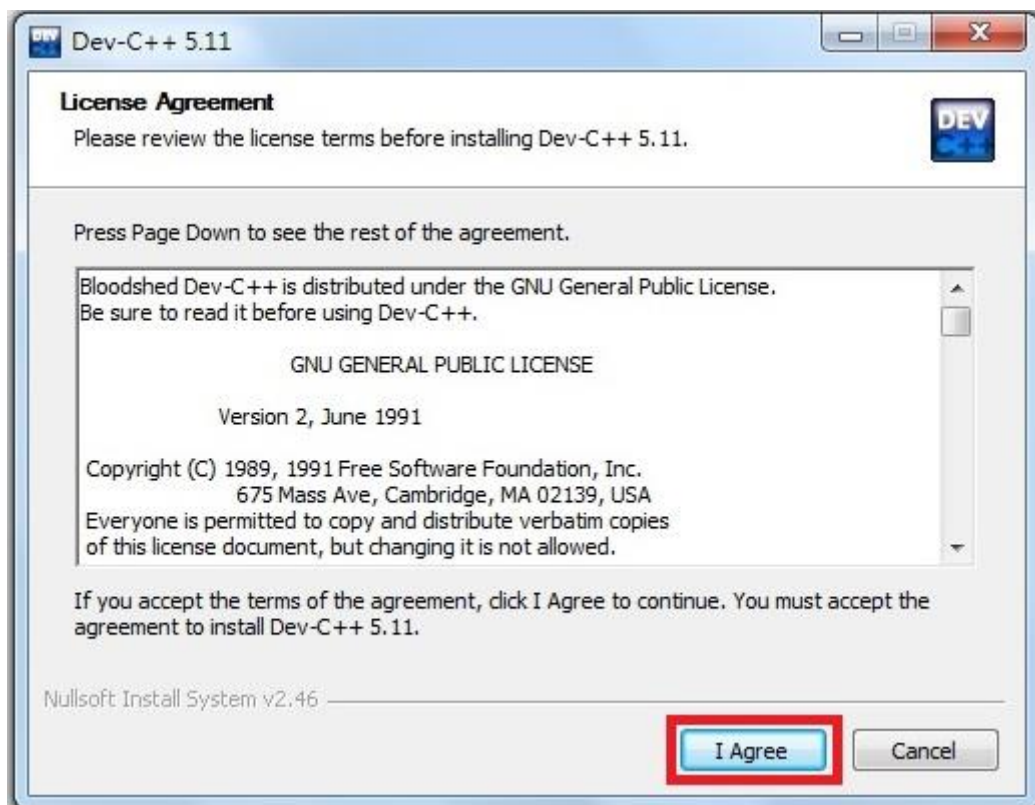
Dev-C++ 5.11

License Agreement
Please review the license terms before installing Dev-C++ 5.11.

DEV C++

Press Page Down to see the rest of the agreement.

Bloodshed Dev-C++ is distributed under the GNU General Public License.
Be sure to read it before using Dev-C++.

GNU GENERAL PUBLIC LICENSE

Version 2, June 1991

Copyright (C) 1989, 1991 Free Software Foundation, Inc.
675 Mass Ave, Cambridge, MA 02139, USA
Everyone is permitted to copy and distribute verbatim copies
of this license document, but changing it is not allowed.

If you accept the terms of the agreement, click I Agree to continue. You must accept the agreement to install Dev-C++ 5.11.

Nullsoft Install System v2.46

I Agree

Cancel